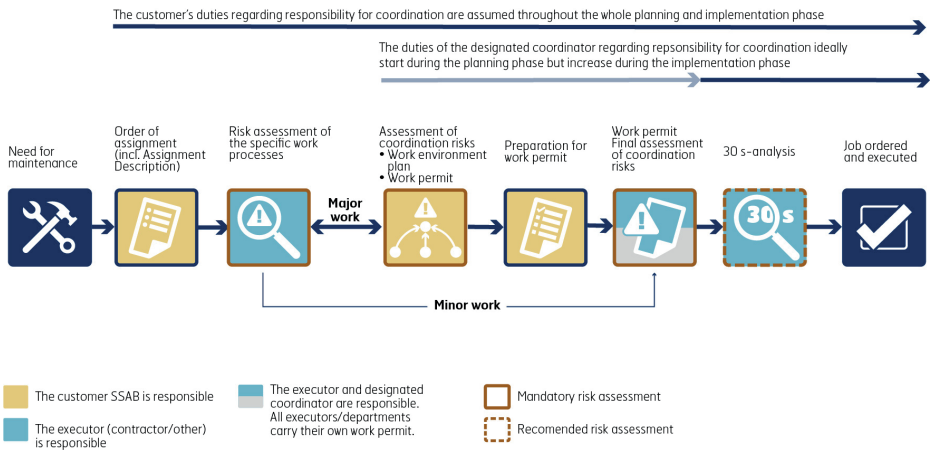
The customer's duties regarding responsibility for coordination are assumed throughout the whole planning and implementation phase

The duties of the designated coordinator regarding repsonsibility for coordination ideally start during the planning phase but increase during the implementation phase

Need for maintenance

Order of assignment (incl. Assignment Description)

Risk assessment of the specific work processes

Major work

Assessment of coordination risks
• Work environment plan
• Work permit

Preparation for work permit

Work permit Final assessment of coordination risks

30 s-analysis

30 s

Job ordered and executed

Minor work

The customer SSAB is responsible

The executor (contractor/other) is responsible

The executor and designated coordinator are responsible. All executors/departments carry their own work permit.

Mandatory risk assessment

Recomended risk assessment